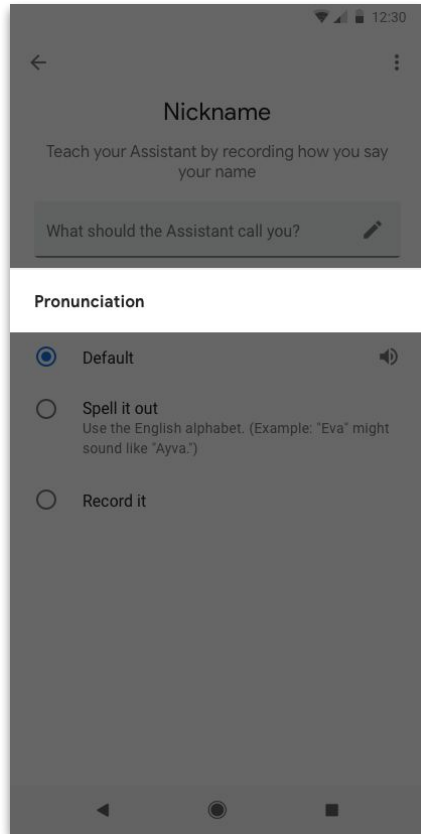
12:30

Nickname

Teach your Assistant by recording how you say your name

What should the Assistant call you?

Pronunciation

Default

Spell it out
Use the English alphabet. (Example: "Eva" might sound like "Ayva.")

Record it